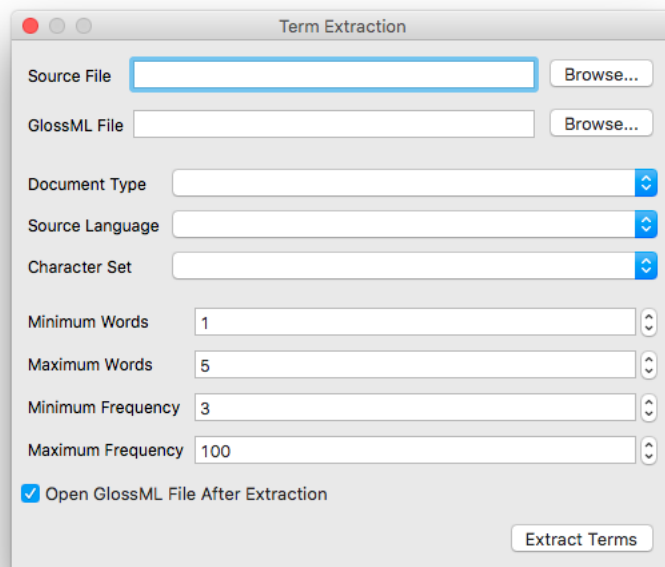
Term Extraction

Source File
Browse...

GlossML File
Browse...

Document Type

Source Language

Character Set

Minimum Words 1

Maximum Words 5

Minimum Frequency 3

Maximum Frequency 100

Open GlossML File After Extraction

Extract Terms